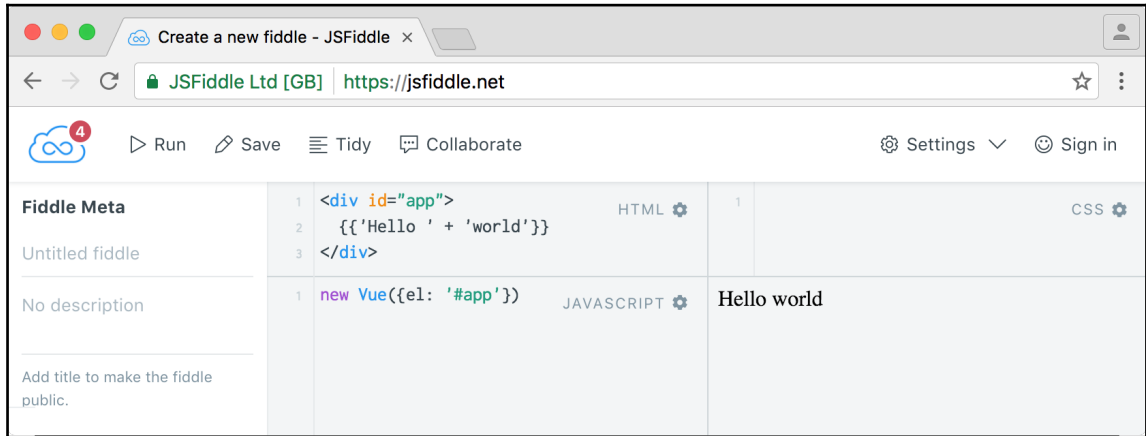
Create a new fiddle - JSFiddle ×

JSFiddle Ltd [GB] | https://jsfiddle.net

4

Run Save Tidy Collaborate Settings Sign in

Fiddle Meta

Untitled fiddle

No description

Add title to make the fiddle public.

1 <div id="app">
2 {{'Hello ' + 'world'}}
3 </div>

HTML

1

CSS

1 new Vue({el: '#app'})

JAVASCRIPT

Hello world